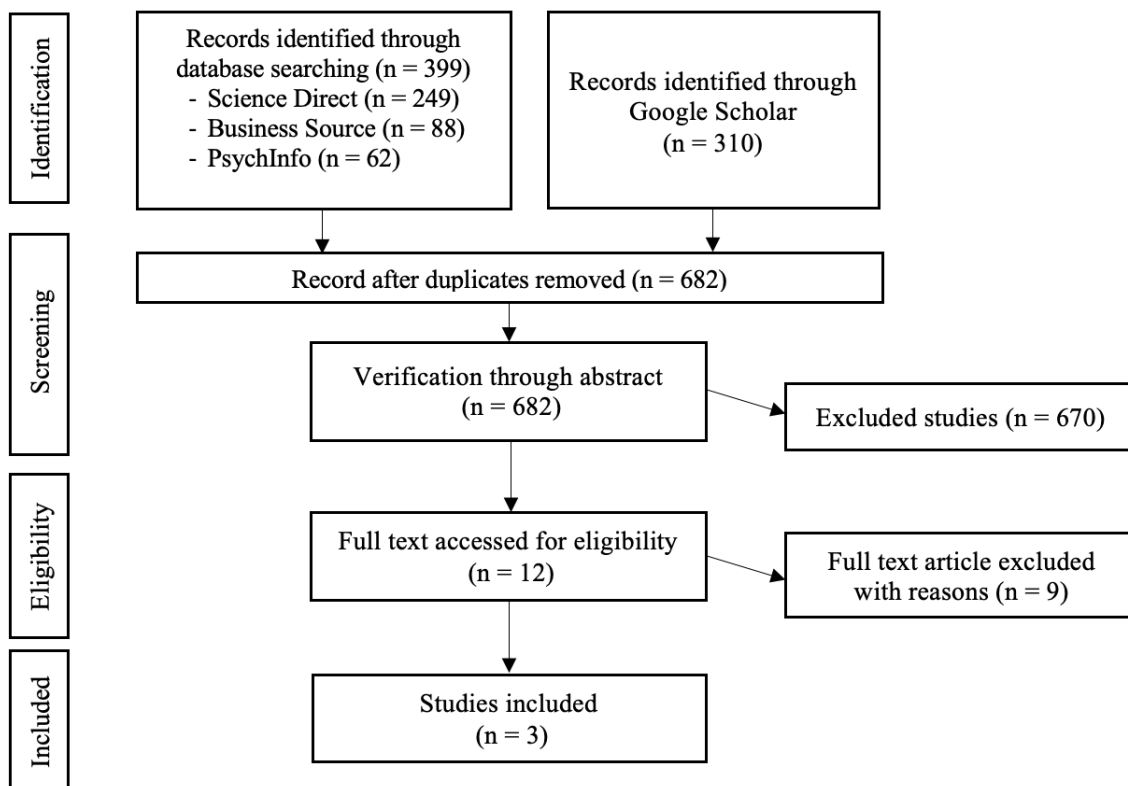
Identification

Records identified through database searching (n = 399)
- Science Direct (n = 249)
- Business Source (n = 88)
- PsychInfo (n = 62)

Records identified through Google Scholar (n = 310)

Screening

Record after duplicates removed (n = 682)

Verification through abstract (n = 682)

Excluded studies (n = 670)

Eligibility

Full text accessed for eligibility (n = 12)

Full text article excluded with reasons (n = 9)

Included

Studies included (n = 3)